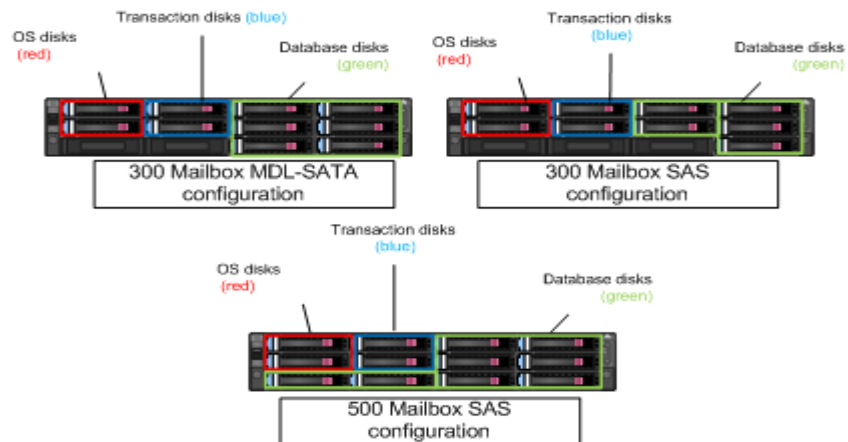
OS disks
(red)

Transaction disks (blue)

Database disks
(green)

300 Mailbox MDL-SATA configuration

OS disks
(red)

Transaction disks
(blue)

Database disks
(green)

300 Mailbox SAS configuration

OS disks
(red)

Transaction disks
(blue)

Database disks
(green)

500 Mailbox SAS configuration